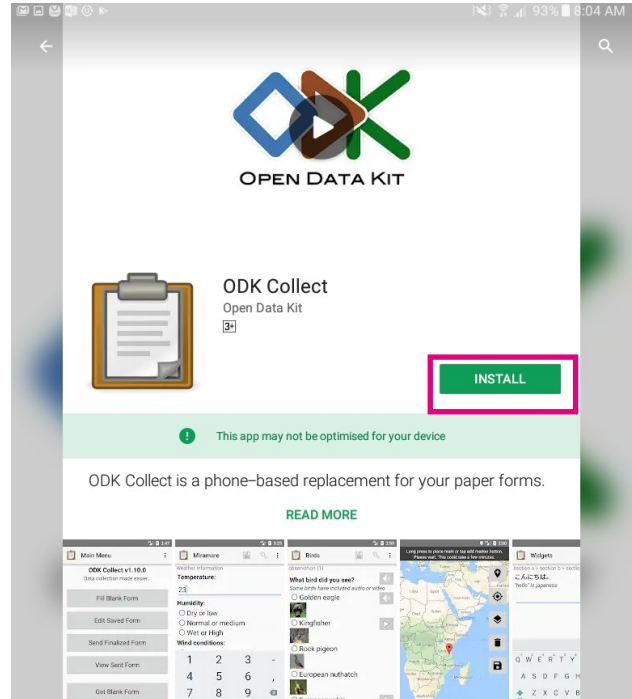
93% 8:04 AM

ODK
OPEN DATA KIT

ODK Collect
Open Data Kit
3+

INSTALL

This app may not be optimised for your device

ODK Collect is a phone–based replacement for your paper forms.

READ MORE

Main Menu
ODK Collect v1.10.0
Data collection made easier.
Fill Blank Form
Edit Saved Form
Send Finalized Form
View Sent Form
Get Blank Form

Miramare
Weather information
Temperature:
23
Humidity:
Dry or low
Normal or medium
Wet or High
Wind conditions:
1 2 3
4 5 6
7 8 9

Birds
Observation (1)
What bird did you see?
Some birds have included audio or video
Golden eagle
Kingfisher
Rock pigeon
European nuthatch

Long press to place mark or tap add marker button. Please wait. This could take a few minutes.

Widgets
こんにちは。
"hello" in japanese
Q W E R T Y
A S D F G
Z X C V B